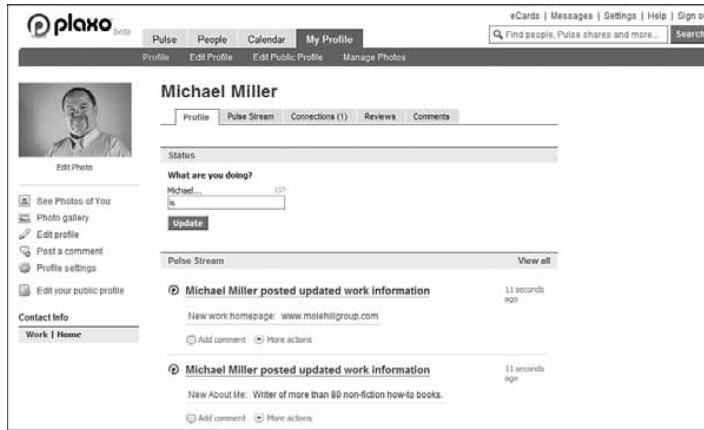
plaxo beta

Pulse People Calendar My Profile

eCards | Messages | Settings | Help | Sign o

Find people, Pulse shares and more...

Search

Profile Edit Profile Edit Public Profile Manage Photos

Edit Photo

See Photos of You
Photo gallery
Edit profile
Post a comment
Profile settings
Edit your public profile

Contact Info
Work | Home

Michael Miller

Profile Pulse Stream Connections (1) Reviews Comments

Status

What are you doing?
Michael... 137
is

Update

Pulse Stream View all

Michael Miller posted updated work information 11 seconds ago

New work homepage: www.molehillgroup.com

Add comment More actions

Michael Miller posted updated work information 11 seconds ago

New About Me: Writer of more than 80 non-fiction how-to books.

Add comment More actions